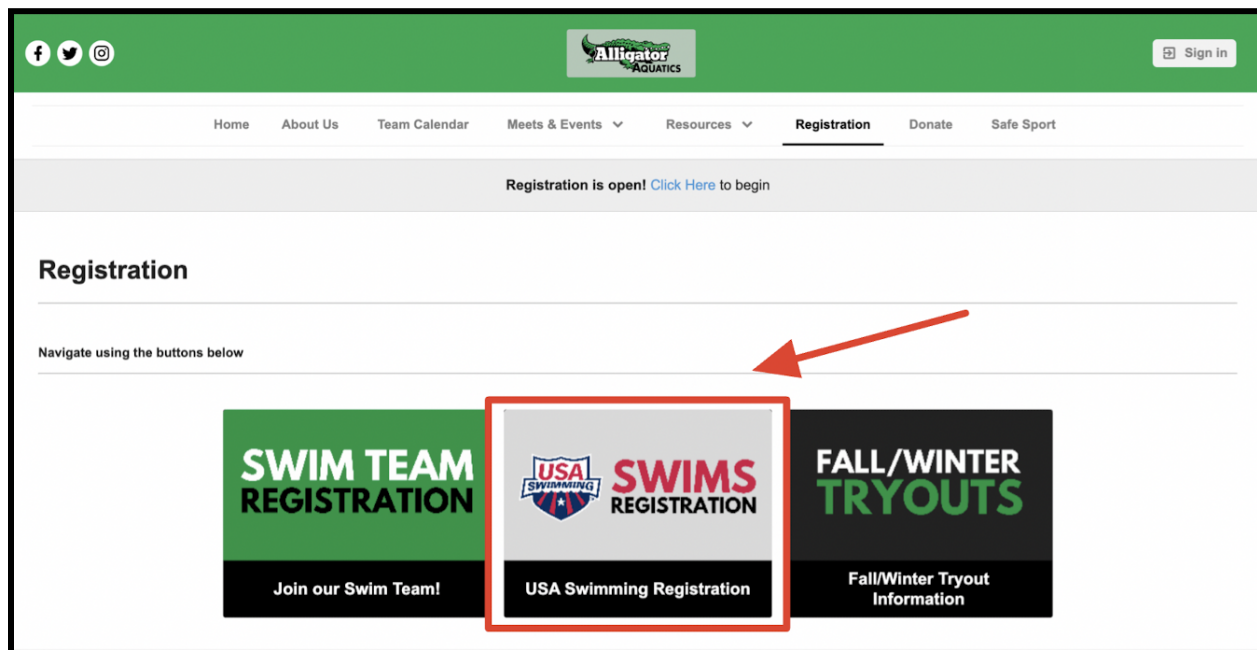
Alligator AQUATICS

Sign in

Home About Us Team Calendar Meets & Events Resources Registration Donate Safe Sport

Registration is open! Click Here to begin

Registration

Navigate using the buttons below

SWIM TEAM REGISTRATION

Join our Swim Team!

USA SWIMMING

SWIMS REGISTRATION

USA Swimming Registration

FALL/WINTER TRYOUTS

Fall/Winter Tryout Information